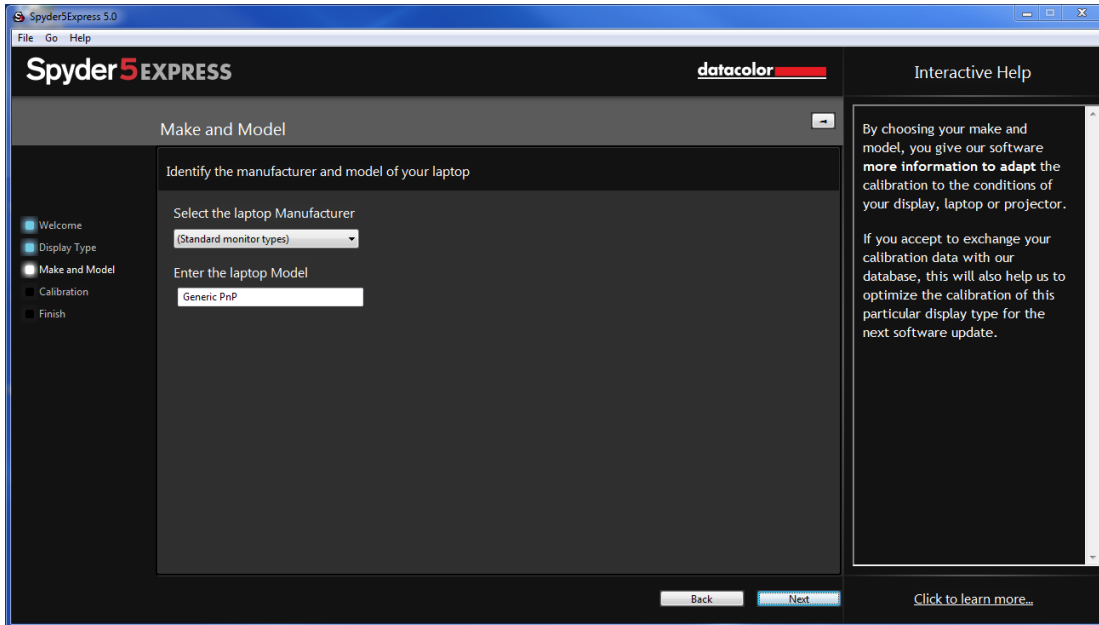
Spyder5Express 5.0

File Go Help

Spyder5EXPRESS

datacolor

Interactive Help

Make and Model

Identify the manufacturer and model of your laptop

Welcome
Display Type
Make and Model
Calibration
Finish

Select the laptop Manufacturer

(Standard monitor types)

Enter the laptop Model

Generic PnP

By choosing your make and model, you give our software **more information to adapt** the calibration to the conditions of your display, laptop or projector.

If you accept to exchange your calibration data with our database, this will also help us to optimize the calibration of this particular display type for the next software update.

Back

Next

Click to learn more...